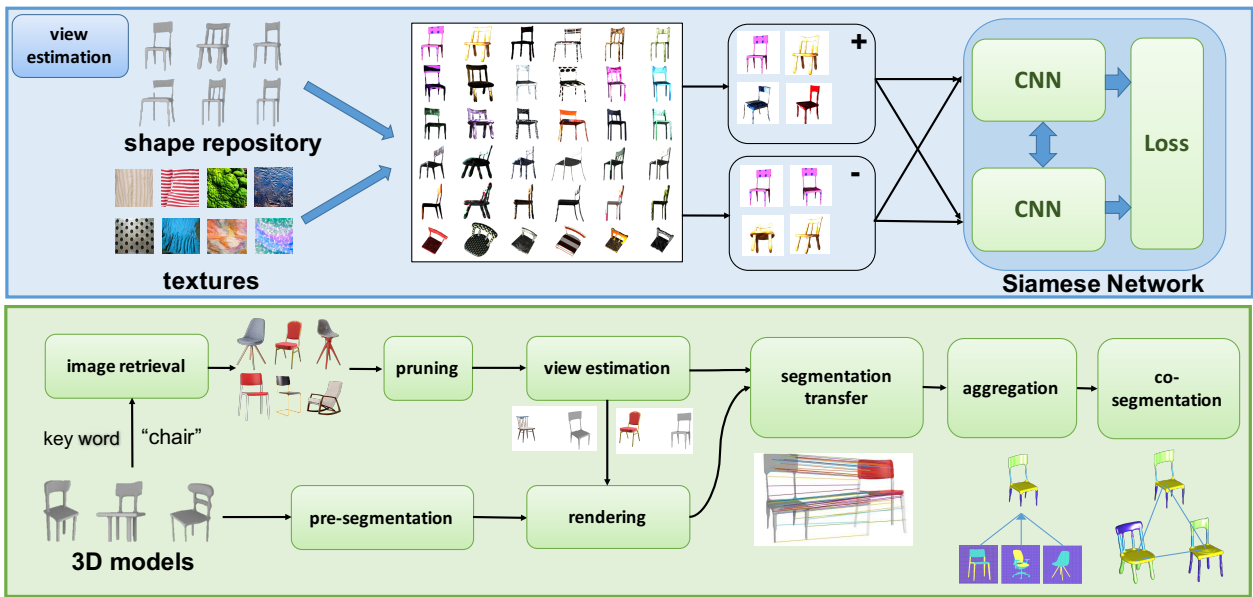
view estimation

shape repository

textures

+

-

CNN

CNN

Loss

Siamese Network

image retrieval

pruning

view estimation

segmentation transfer

aggregation

co-segmentation

key word "chair"

pre-segmentation

rendering

3D models